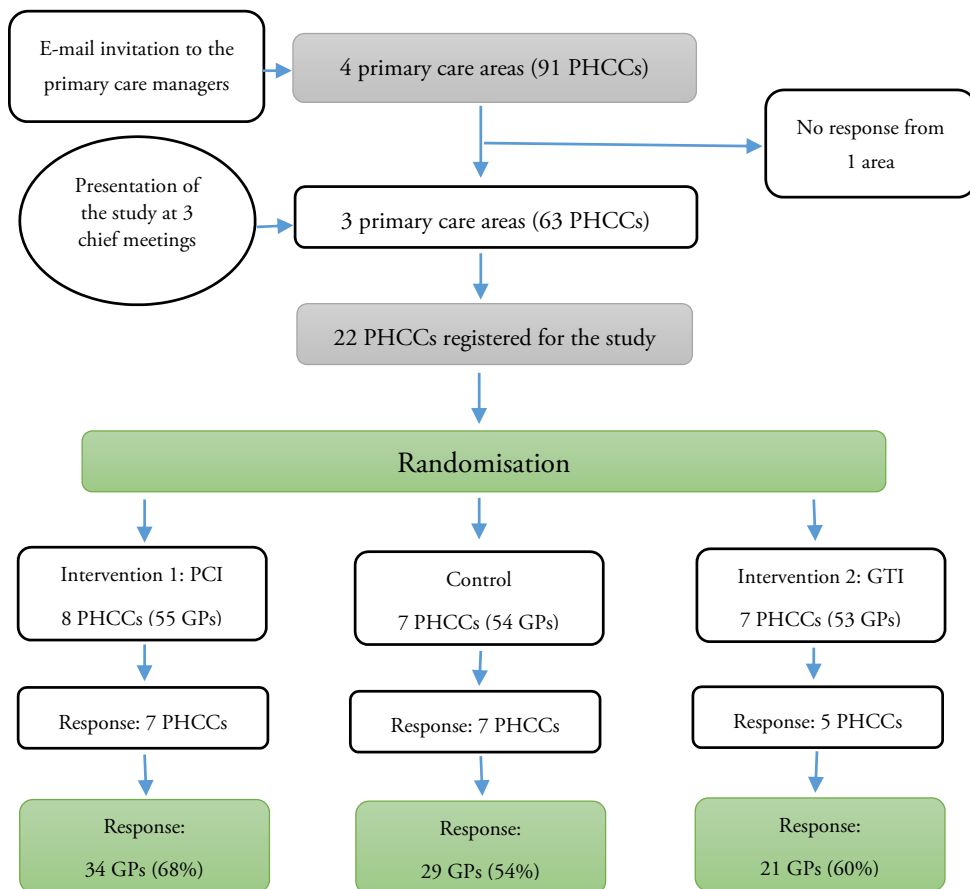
E-mail invitation to the primary care managers

4 primary care areas (91 PHCCs)

No response from 1 area

Presentation of the study at 3 chief meetings

3 primary care areas (63 PHCCs)

22 PHCCs registered for the study

Randomisation

Intervention 1: PCI
8 PHCCs (55 GPs)

Response: 7 PHCCs

Response:
34 GPs (68%)

Control
7 PHCCs (54 GPs)

Response: 7 PHCCs

Response:
29 GPs (54%)

Intervention 2: GTI
7 PHCCs (53 GPs)

Response: 5 PHCCs

Response:
21 GPs (60%)